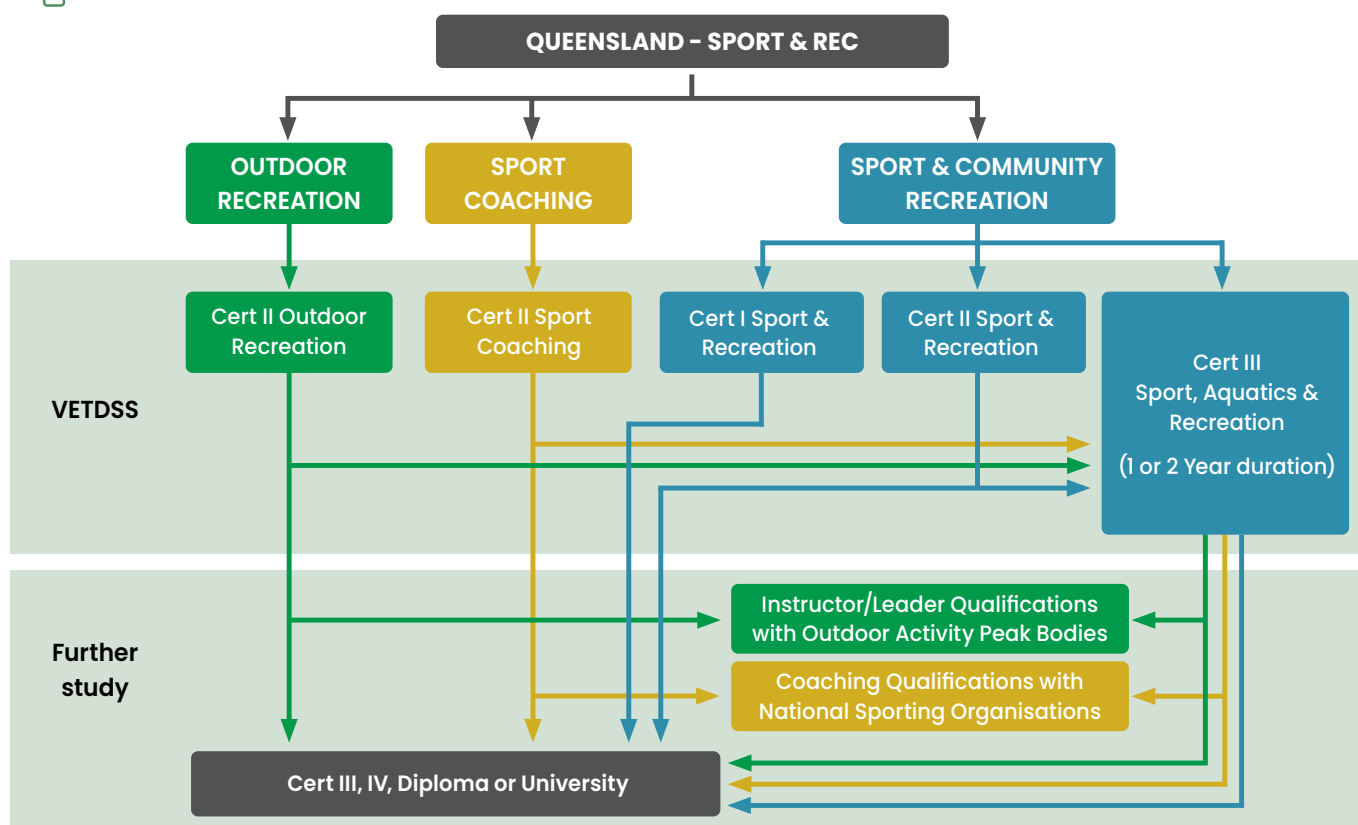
QUEENSLAND - SPORT & REC

OUTDOOR RECREATION

SPORT COACHING

SPORT & COMMUNITY RECREATION

Cert II Outdoor Recreation

Cert II Sport Coaching

Cert I Sport & Recreation

Cert II Sport & Recreation

Cert III Sport, Aquatics & Recreation

(1 or 2 Year duration)

VETDSS

Further study

Instructor/Leader Qualifications with Outdoor Activity Peak Bodies

Coaching Qualifications with National Sporting Organisations

Cert III, IV, Diploma or University